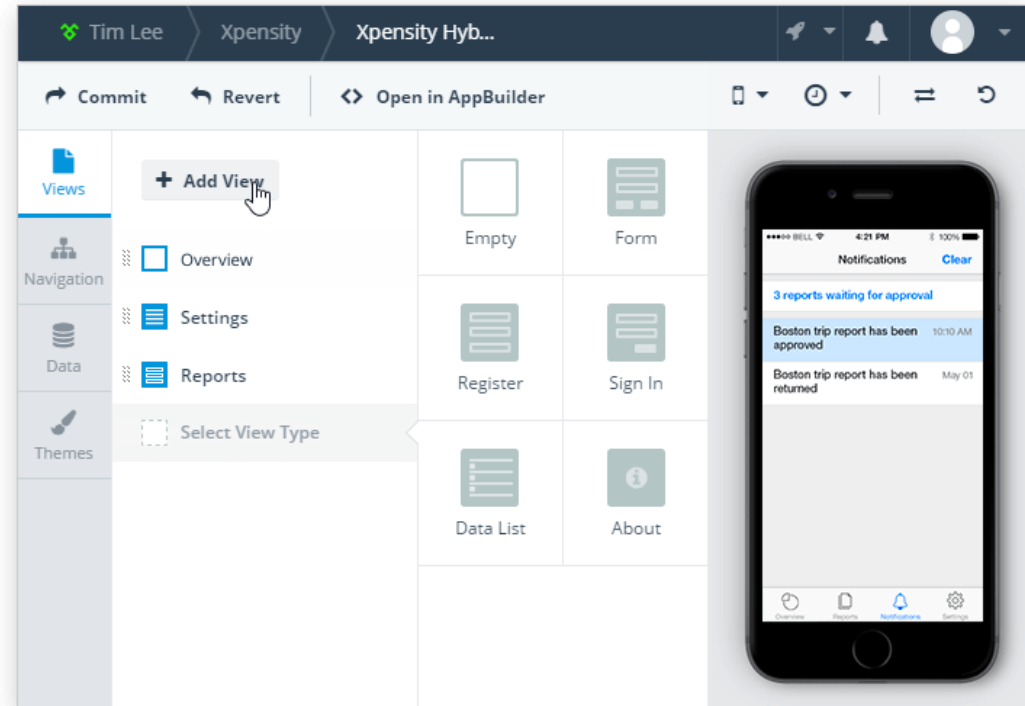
Tim Lee Xpensity Xpensity Hyb...

Commit Revert Open in AppBuilder

Views

Navigation

Data

Themes

+ Add View

Overview

Settings

Reports

Select View Type

Empty

Form

Register

Sign In

Data List

About

●●●●○ BELL 4:21 PM 100%

Notifications Clear

3 reports waiting for approval

Boston trip report has been approved 10:10 AM

Boston trip report has been returned May 01

Overview Reports Notifications Settings